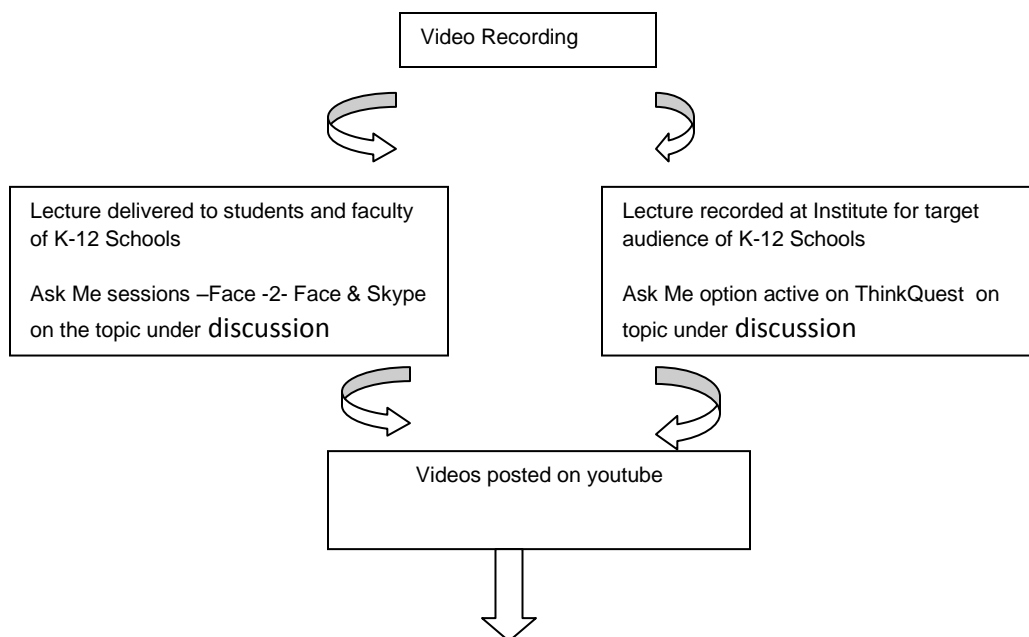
Video Recording

Lecture delivered to students and faculty of K-12 Schools

Ask Me sessions –Face -2- Face & Skype on the topic under discussion

Lecture recorded at Institute for target audience of K-12 Schools

Ask Me option active on ThinkQuest on topic under discussion

Videos posted on youtube